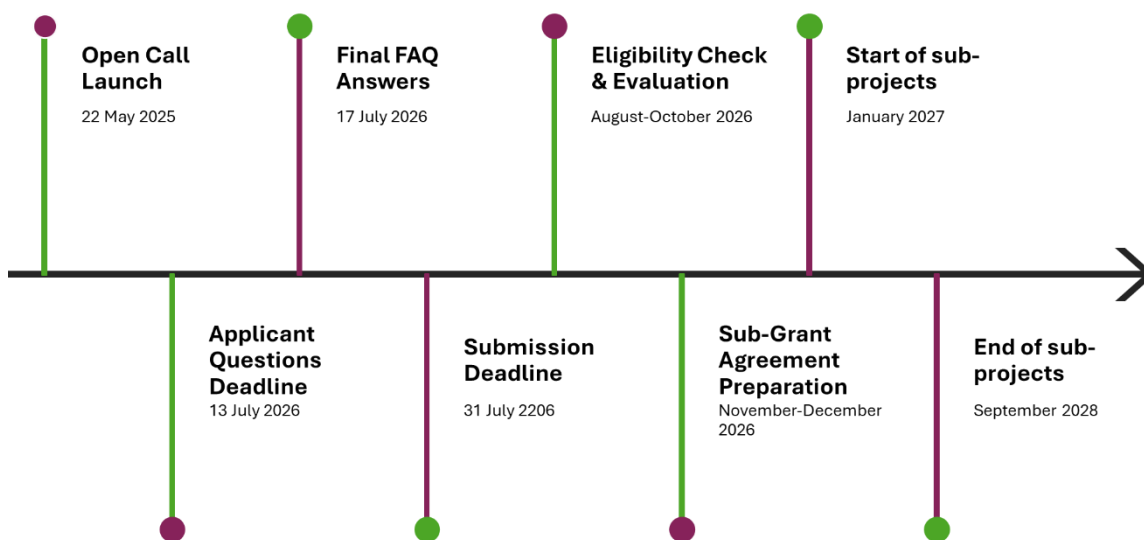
Open Call Launch
22 May 2025

Applicant Questions Deadline
13 July 2026

Final FAQ Answers
17 July 2026

Submission Deadline
31 July 2206

Eligibility Check & Evaluation
August-October 2026

Sub-Grant Agreement Preparation
November-December 2026

Start of sub-projects
January 2027

End of sub-projects
September 2028